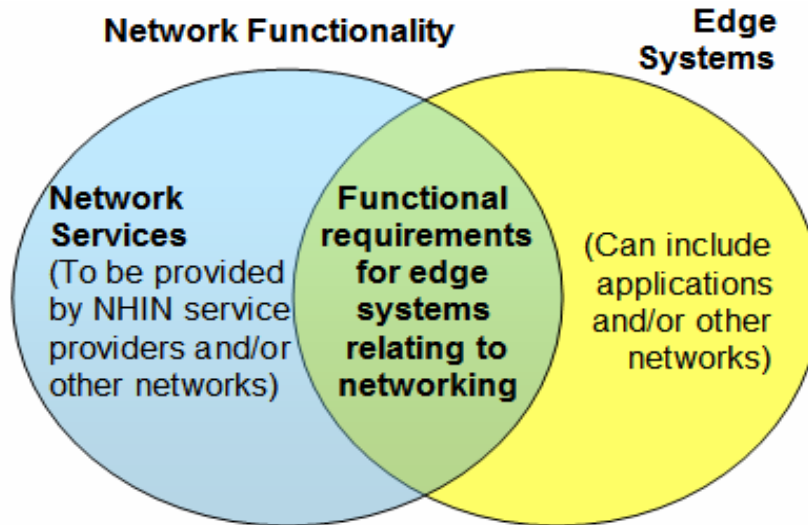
Network Functionality

Edge Systems

Network Services
(To be provided by NHIN service providers and/or other networks)

Functional requirements for edge systems relating to networking

(Can include applications and/or other networks)